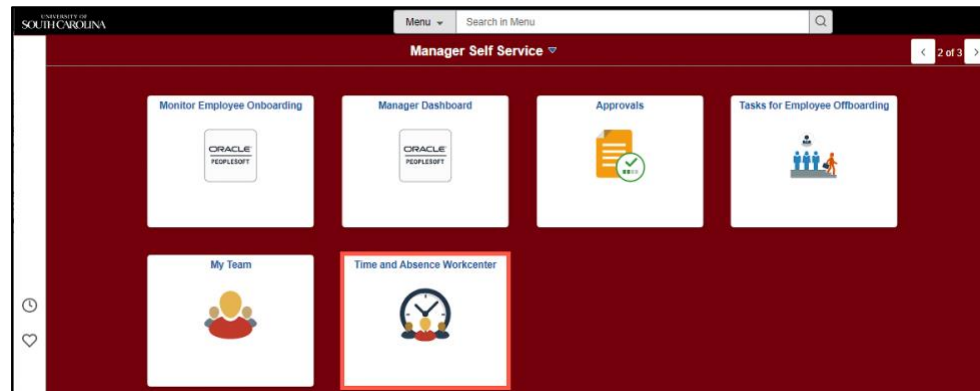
UNIVERSITY OF SOUTH CAROLINA

Menu

Search in Menu

Manager Self Service

2 of 3

Monitor Employee Onboarding

ORACLE PEOPLESOFT

Manager Dashboard

ORACLE PEOPLESOFT

Approvals

Tasks for Employee Offboarding

My Team

Time and Absence Workcenter